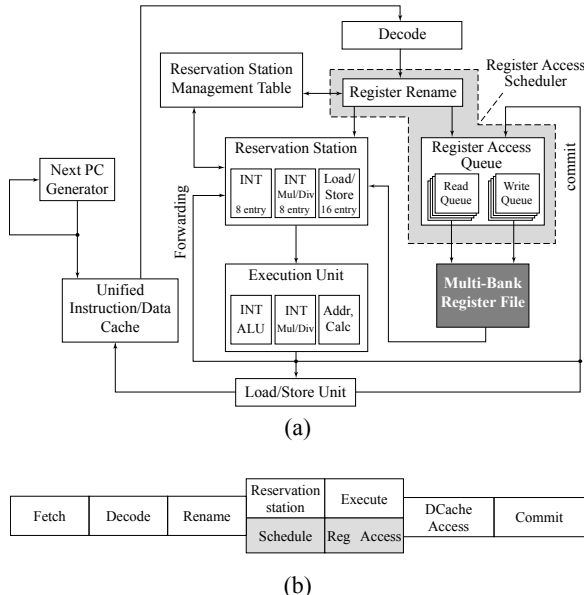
Decode

Reservation Station Management Table

Register Rename

Register Access Scheduler

Next PC Generator

Reservation Station

INT 8 entry

INT Mul/Div 8 entry

Load/ Store 16 entry

Register Access Queue

Read Queue

Write Queue

commit

Forwarding

Execution Unit

INT ALU

INT Mul/Div

Addr. Calc

Multi-Bank Register File

Unified Instruction/Data Cache

Load/Store Unit

(a)

| Fetch | Decode | Rename | Reservation station / Schedule | Execute / Reg Access | DCache Access | Commit |
|---|---|---|---|---|---|---|

(b)